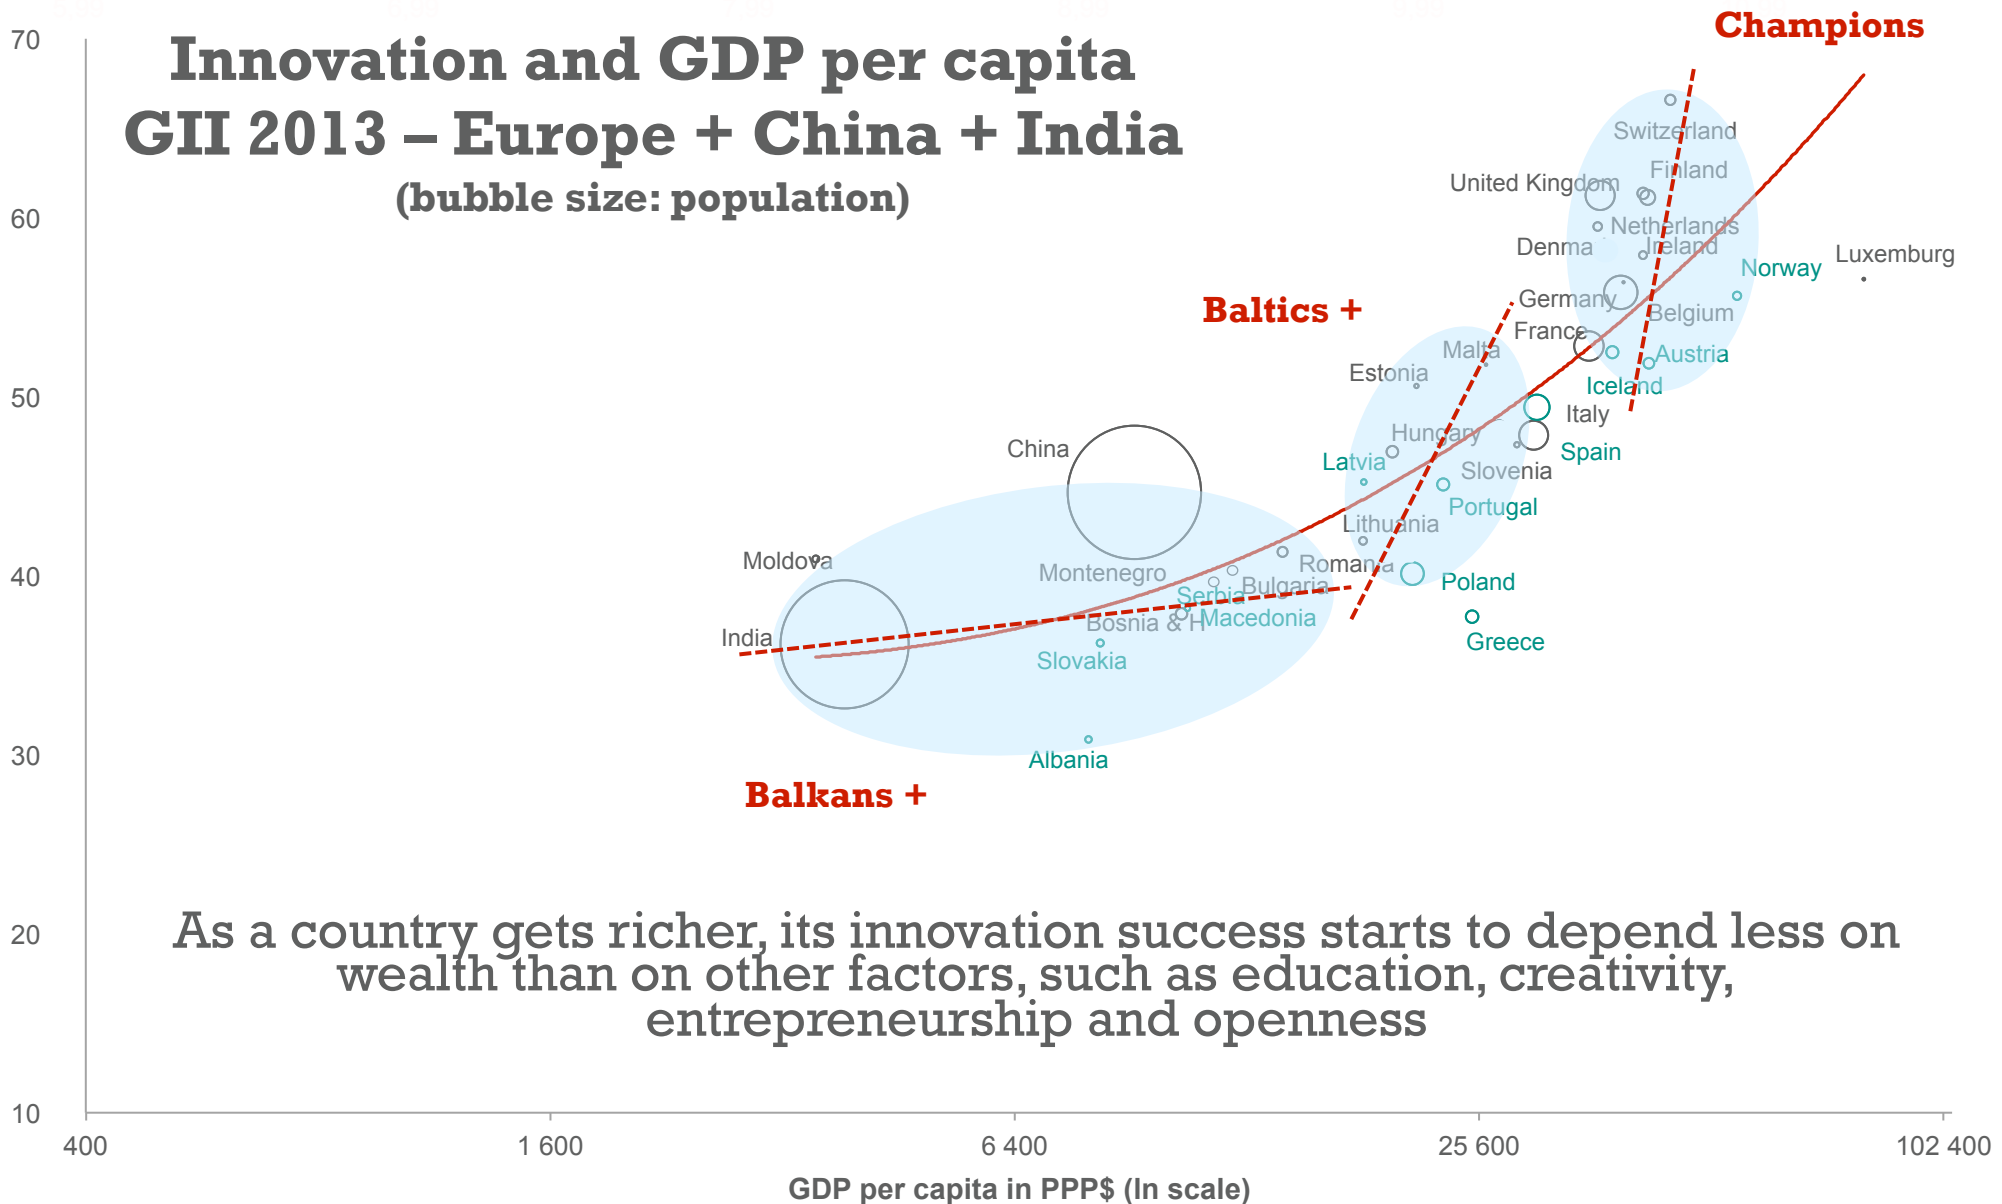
Innovation and GDP per capita
GII 2013 – Europe + China + India
(bubble size: population)

Champions

Baltics +

Balkans +

70
60
50
40
30
20
10

Switzerland
United Kingdom
Finland
Netherlands
Denma
Ireland
Norway
Luxemburg
Germany
Belgium
France
Austria
Malta
Iceland
Estonia
Italy
Hungary
Spain
China
Latvia
Slovenia
Portugal
Lithuania
Moldova
Romania
Montenegro
Bulgaria
Poland
Serbia
Macedonia
Bosnia & H
India
Greece
Slovakia
Albania

As a country gets richer, its innovation success starts to depend less on wealth than on other factors, such as education, creativity, entrepreneurship and openness

400
1 600
6 400
25 600
102 400

GDP per capita in PPP$ (ln scale)